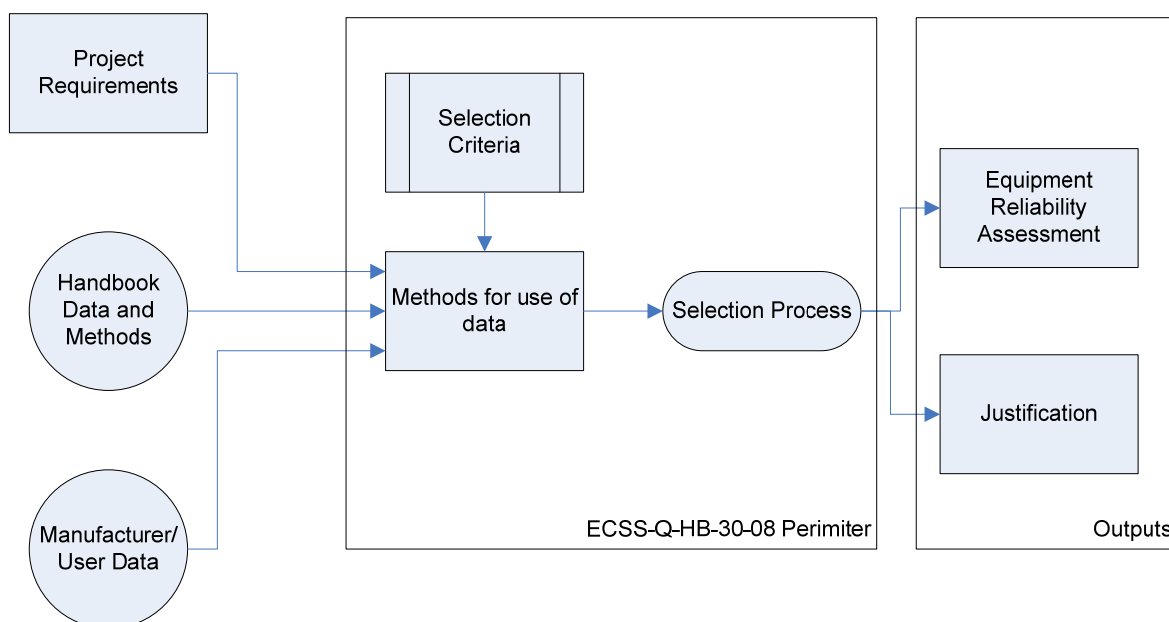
Project Requirements

Handbook Data and Methods

Manufacturer/ User Data

Selection Criteria

Methods for use of data

Selection Process

ECSS-Q-HB-30-08 Perimiter

Equipment Reliability Assessment

Justification

Outputs